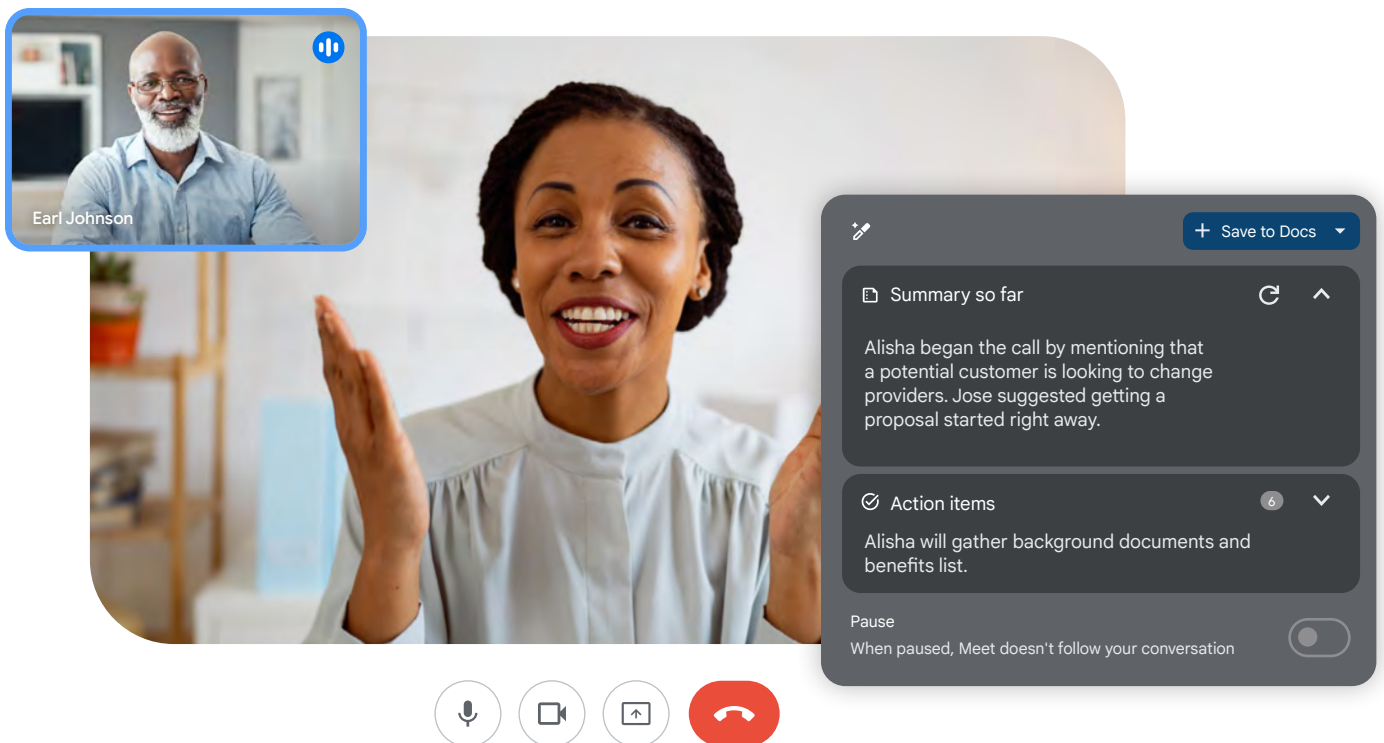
Earl Johnson

Save to Docs

Summary so far

Alisha began the call by mentioning that a potential customer is looking to change providers. Jose suggested getting a proposal started right away.

Action items

6

Alisha will gather background documents and benefits list.

Pause

When paused, Meet doesn't follow your conversation